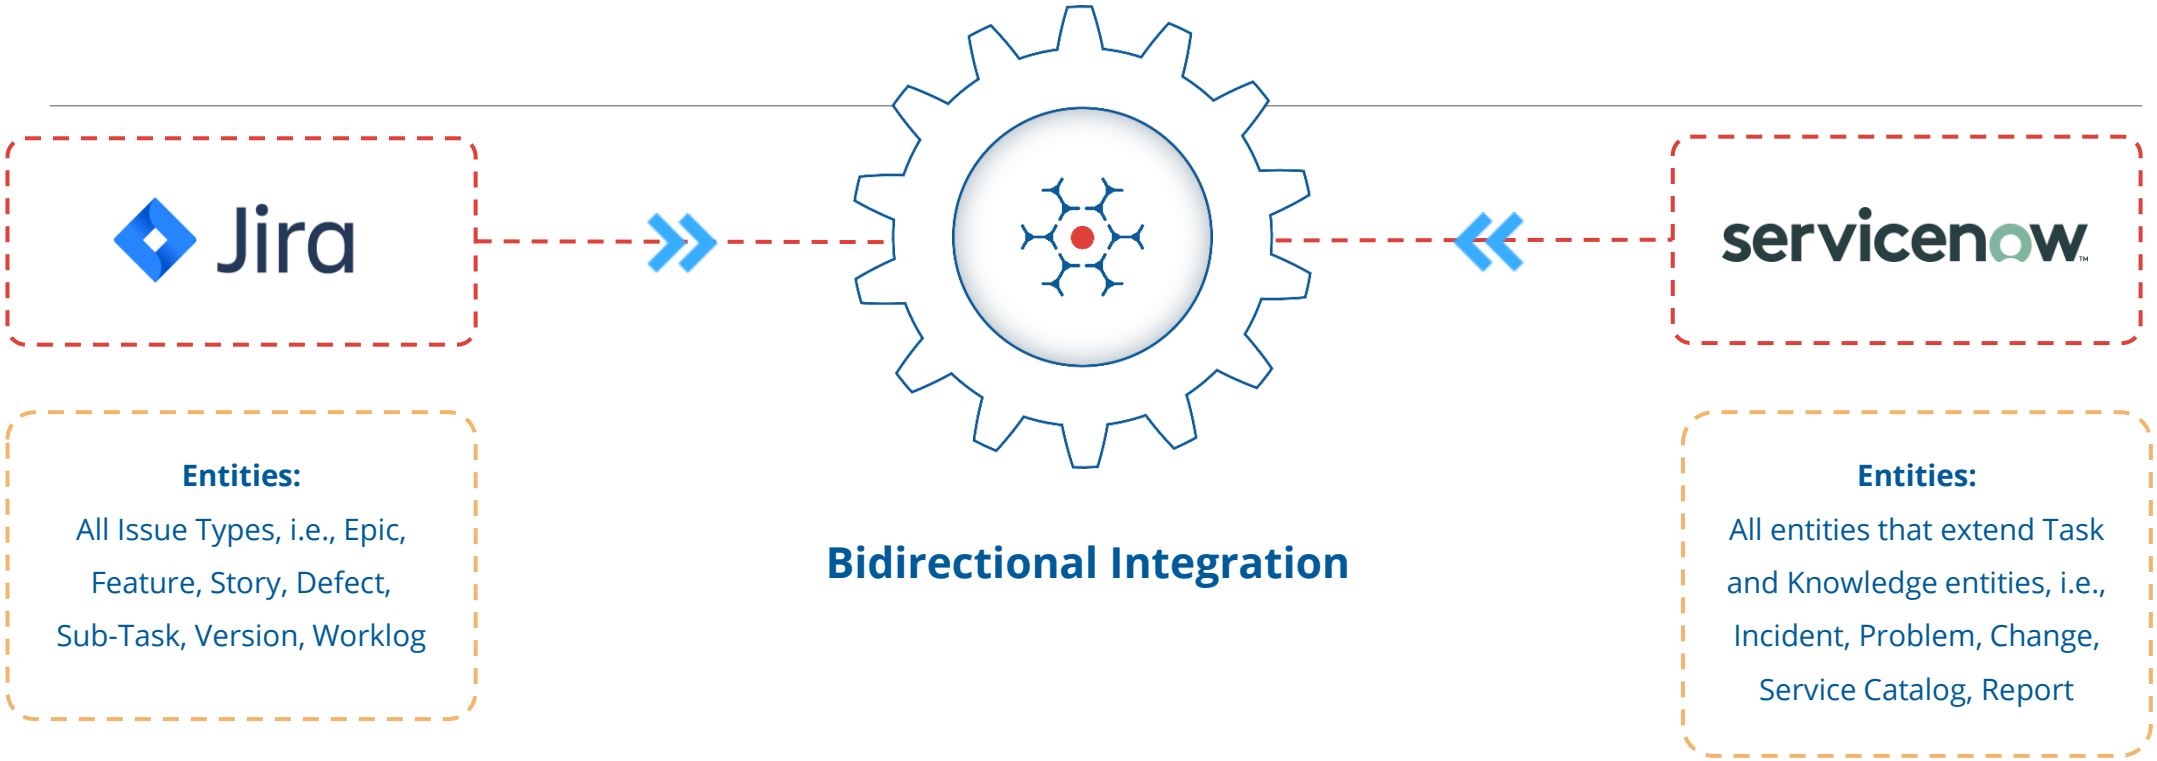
Jira

servicenow

Entities:
All Issue Types, i.e., Epic, Feature, Story, Defect, Sub-Task, Version, Worklog

Bidirectional Integration

Entities:
All entities that extend Task and Knowledge entities, i.e., Incident, Problem, Change, Service Catalog, Report